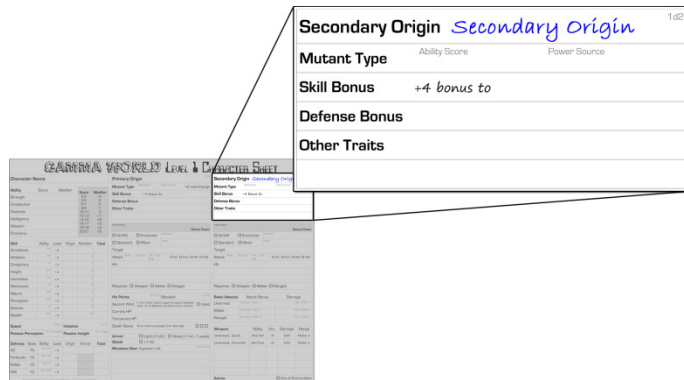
Secondary Origin Secondary Origin
1d2
Mutant Type
Ability Score
Power Source
Skill Bonus
+4 bonus to
Defense Bonus
Other Traits

GAMMA WORLD Level 1 Character Sheet
Character Name
Primary Origin
Mutant Type
Skill Bonus
Defense Bonus
Other Traits
Secondary Origin Secondary Origin
Mutant Type
Skill Bonus
Defense Bonus
Other Traits
Ability
Strength
Constitution
Dexterity
Intelligence
Wisdom
Charisma
Skill
Acrobatics
Athletics
Conspiracy
Insight
Interaction
Mechanics
Nature
Perception
Science
Stealth
Speed
Initiative
Passive Perception
Passive Insight
Defense
AC
Fortitude
Reflex
Will
Hit Points
Second Wind
Current HP
Temporary HP
Death Saves
Armor
Shield
Miniature Base
Basic Attacks
Weapon
Unarmed